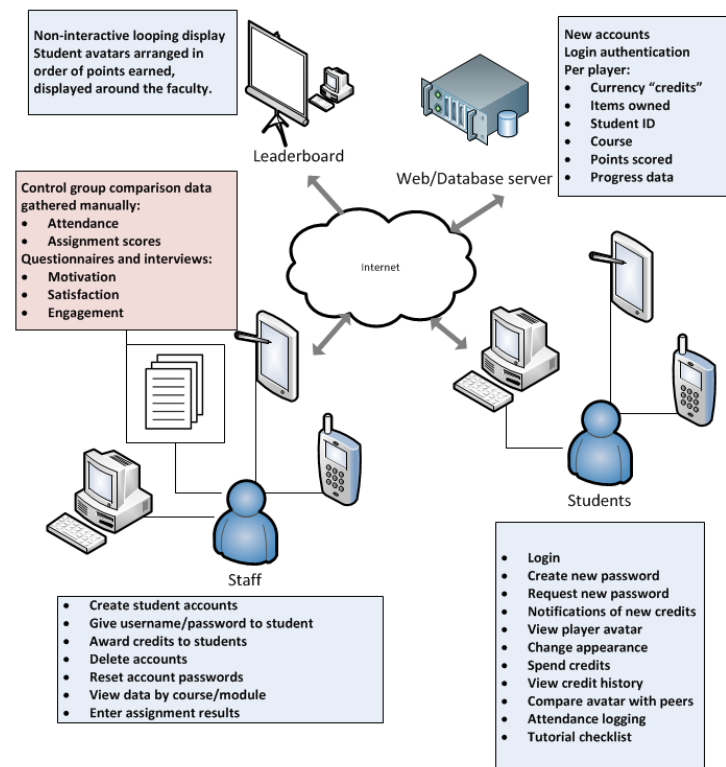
Non-interactive looping display
Student avatars arranged in order of points earned, displayed around the faculty.

Leaderboard

New accounts
Login authentication
Per player:
- Currency "credits"
- Items owned
- Student ID
- Course
- Points scored
- Progress data

Web/Database server

Control group comparison data gathered manually:
- Attendance
- Assignment scores

Questionnaires and interviews:
- Motivation
- Satisfaction
- Engagement

Internet

Students

Staff

- Create student accounts
- Give username/password to student
- Award credits to students
- Delete accounts
- Reset account passwords
- View data by course/module
- Enter assignment results

- Login
- Create new password
- Request new password
- Notifications of new credits
- View player avatar
- Change appearance
- Spend credits
- View credit history
- Compare avatar with peers
- Attendance logging
- Tutorial checklist